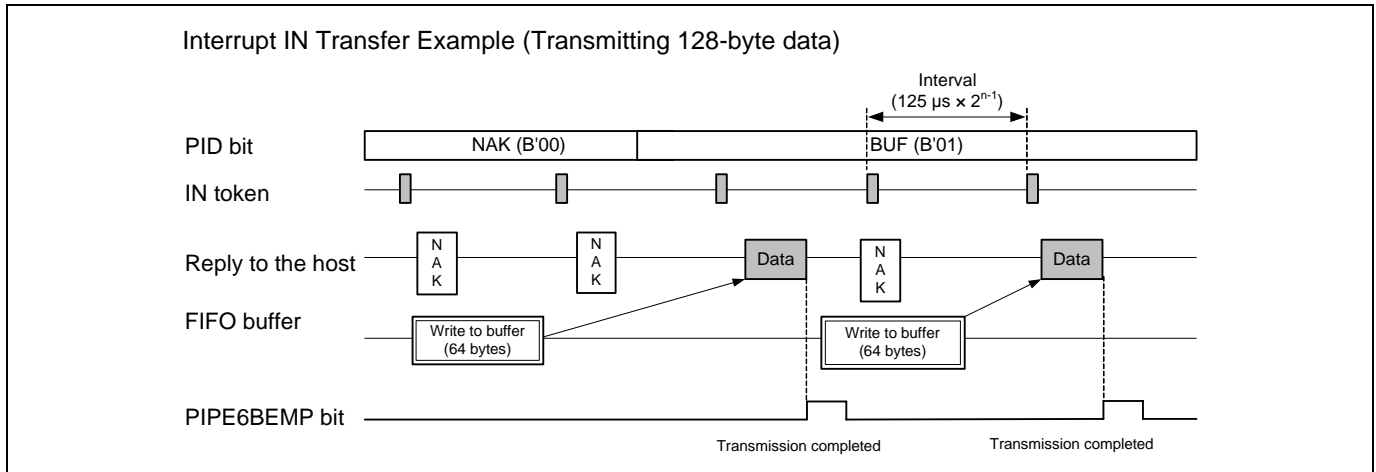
Interrupt IN Transfer Example (Transmitting 128-byte data)

Interval
(125 µs × $2^{n-1}$)

PID bit

NAK (B'00)

BUF (B'01)

IN token

Reply to the host

N
A
K

N
A
K

Data

N
A
K

Data

FIFO buffer

Write to buffer
(64 bytes)

Write to buffer
(64 bytes)

PIPE6BEMP bit

Transmission completed

Transmission completed